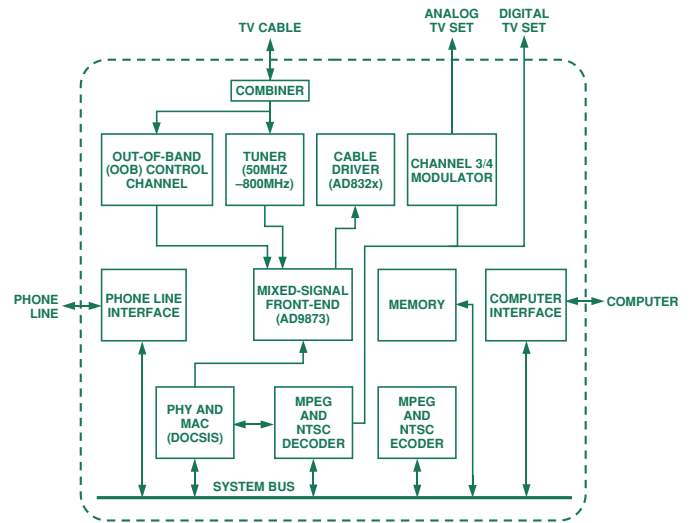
TV CABLE

ANALOG TV SET

DIGITAL TV SET

COMBINER

OUT-OF-BAND (OOB) CONTROL CHANNEL

TUNER (50MHZ –800MHz)

CABLE DRIVER (AD832x)

CHANNEL 3/4 MODULATOR

PHONE LINE

PHONE LINE INTERFACE

MIXED-SIGNAL FRONT-END (AD9873)

MEMORY

COMPUTER INTERFACE

COMPUTER

PHY AND MAC (DOCSIS)

MPEG AND NTSC DECODER

MPEG AND NTSC ECODER

SYSTEM BUS